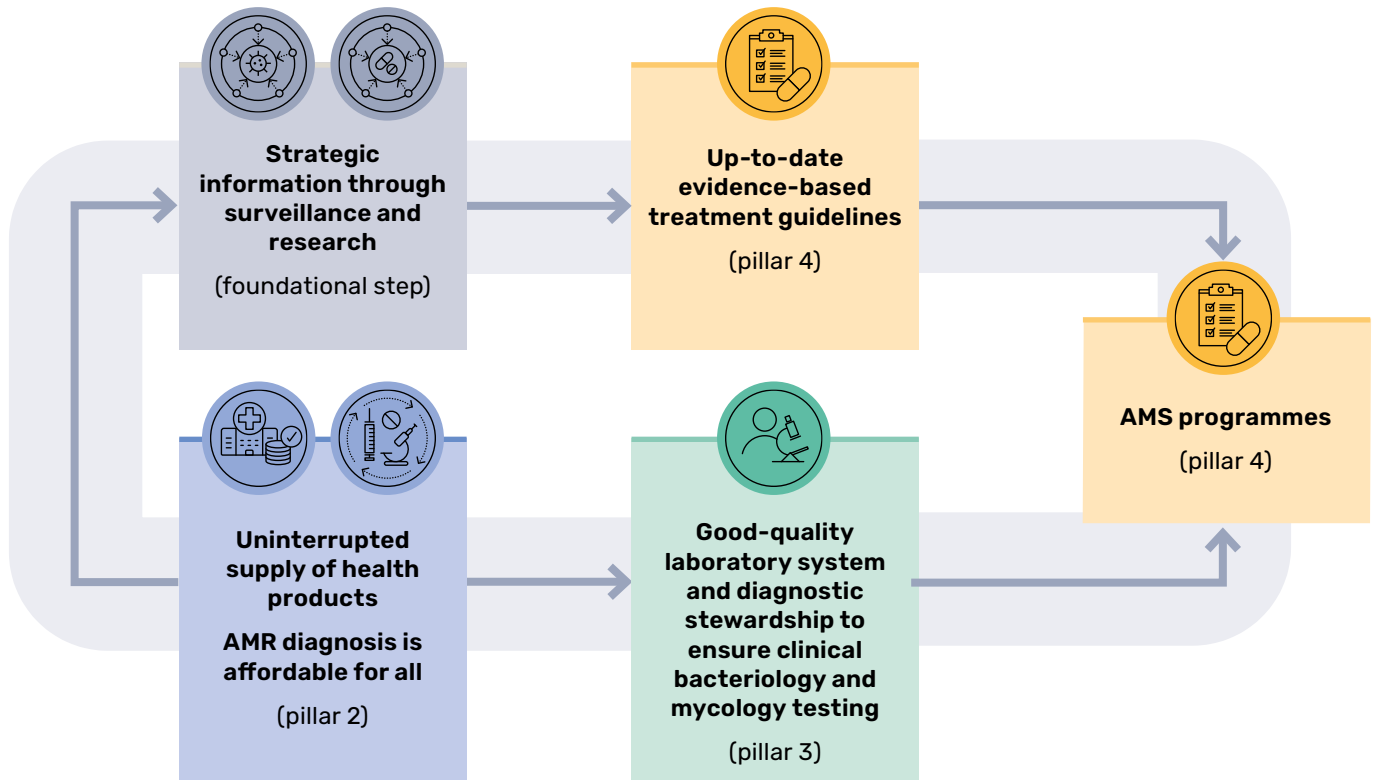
Strategic information through surveillance and research

(foundational step)

Up-to-date evidence-based treatment guidelines

(pillar 4)

AMS programmes

(pillar 4)

Uninterrupted supply of health products

AMR diagnosis is affordable for all

(pillar 2)

Good-quality laboratory system and diagnostic stewardship to ensure clinical bacteriology and mycology testing

(pillar 3)